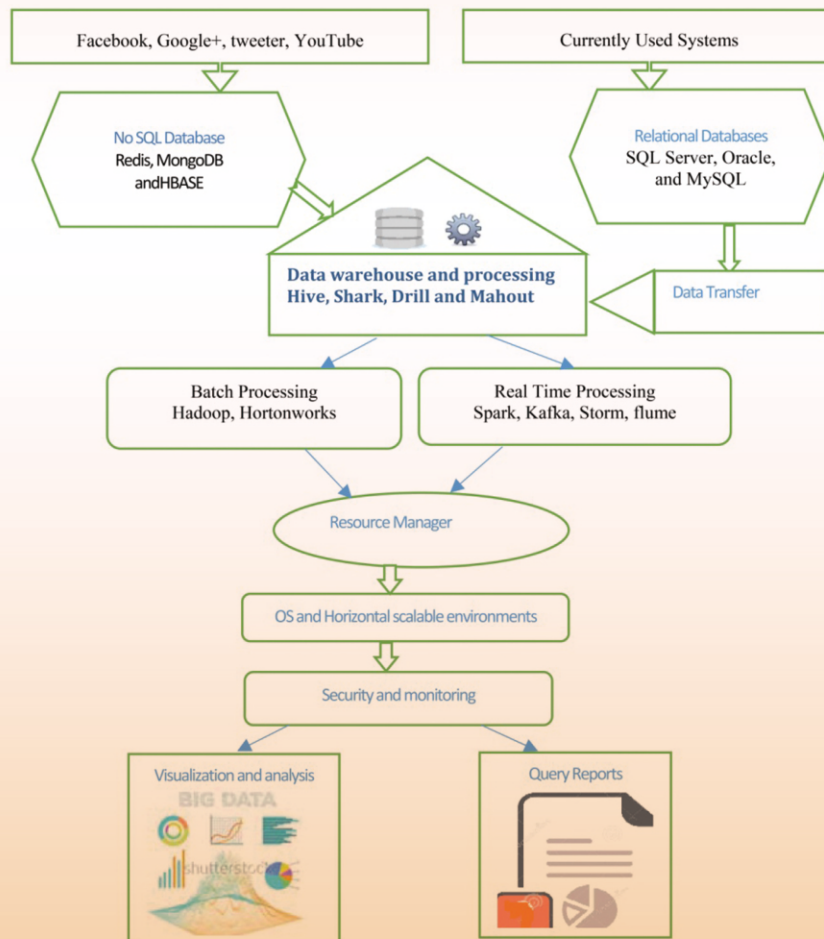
Facebook, Google+, tweeter, YouTube

Currently Used Systems

No SQL Database
Redis, MongoDB andHBASE

Relational Databases
SQL Server, Oracle, and MySQL

Data warehouse and processing
Hive, Shark, Drill and Mahout

Data Transfer

Batch Processing
Hadoop, Hortonworks

Real Time Processing
Spark, Kafka, Storm, flume

Resource Manager

OS and Horizontal scalable environments

Security and monitoring

Visualization and analysis

BIG DATA

shutterst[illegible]

Query Reports